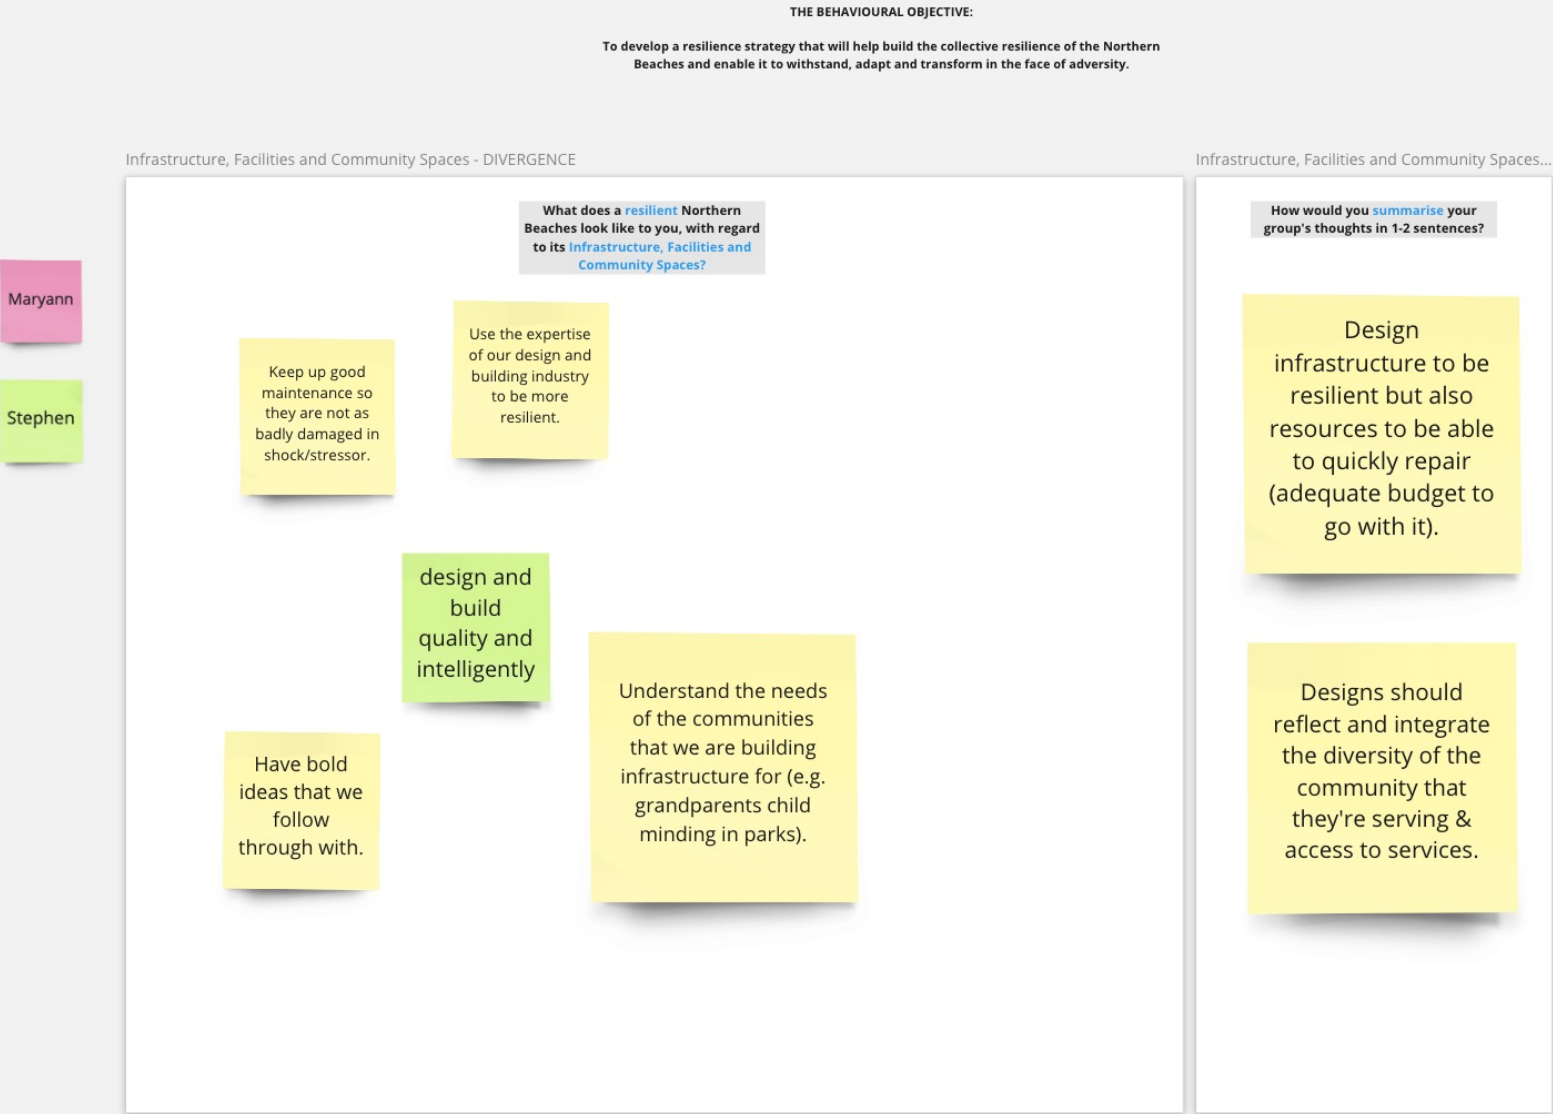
THE BEHAVIOURAL OBJECTIVE:

To develop a resilience strategy that will help build the collective resilience of the Northern Beaches and enable it to withstand, adapt and transform in the face of adversity.

Infrastructure, Facilities and Community Spaces - DIVERGENCE

Infrastructure, Facilities and Community Spaces...

Maryann

Stephen

What does a resilient Northern Beaches look like to you, with regard to its Infrastructure, Facilities and Community Spaces?

Keep up good maintenance so they are not as badly damaged in shock/stressor.

Use the expertise of our design and building industry to be more resilient.

design and build quality and intelligently

Have bold ideas that we follow through with.

Understand the needs of the communities that we are building infrastructure for (e.g. grandparents child minding in parks).

How would you summarise your group's thoughts in 1-2 sentences?

Design infrastructure to be resilient but also resources to be able to quickly repair (adequate budget to go with it).

Designs should reflect and integrate the diversity of the community that they're serving & access to services.